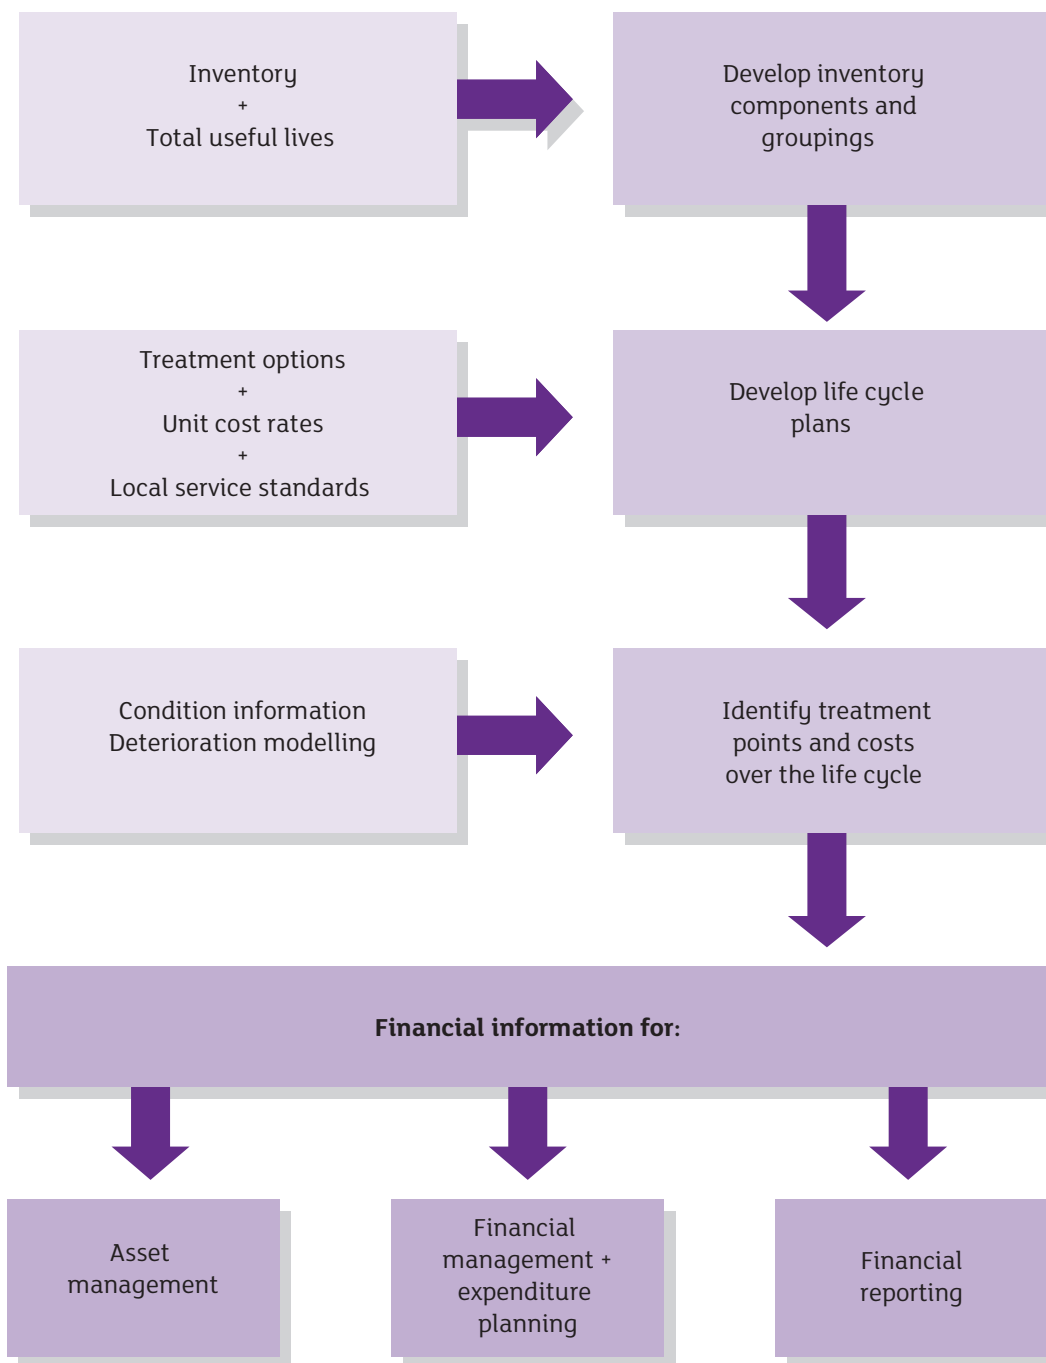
Inventory
+
Total useful lives

Develop inventory components and groupings

Treatment options
+
Unit cost rates
+
Local service standards

Develop life cycle plans

Condition information
Deterioration modelling

Identify treatment points and costs over the life cycle

**Financial information for:**

Asset management

Financial management + expenditure planning

Financial reporting